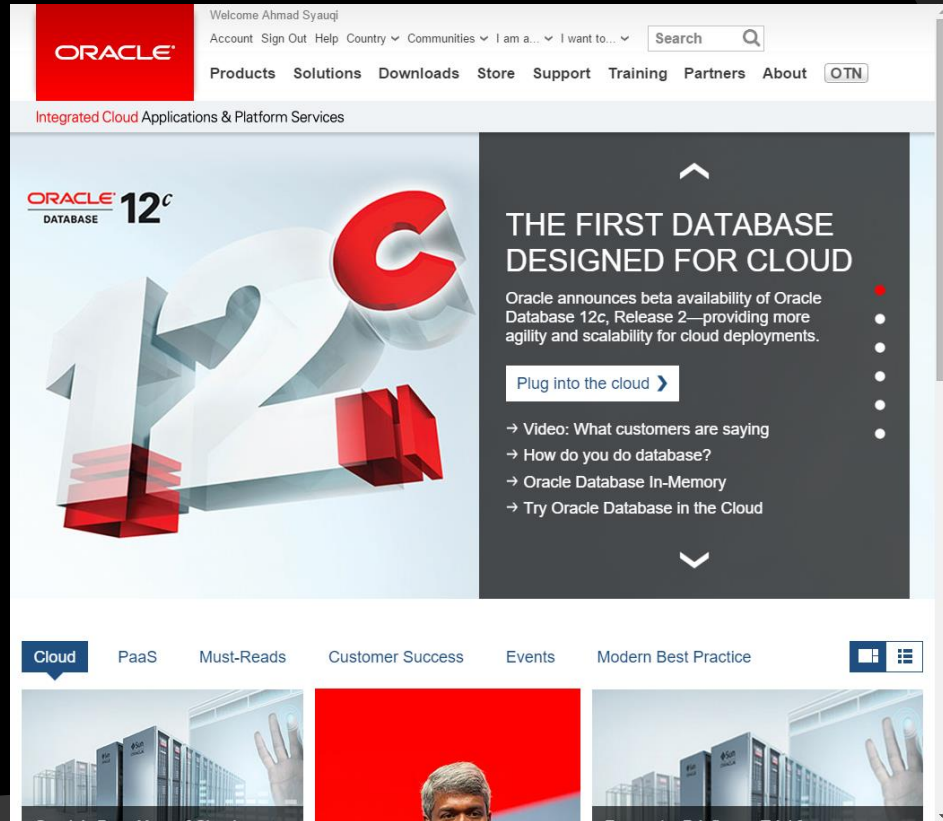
ORACLE

Welcome Ahmad Syauqi

Account Sign Out Help Country Communities I am a... I want to... Search

Products Solutions Downloads Store Support Training Partners About OTN

Integrated Cloud Applications & Platform Services

ORACLE DATABASE $12^c$

THE FIRST DATABASE DESIGNED FOR CLOUD

Oracle announces beta availability of Oracle Database 12c, Release 2—providing more agility and scalability for cloud deployments.

Plug into the cloud ❯

→ Video: What customers are saying

→ How do you do database?

→ Oracle Database In-Memory

→ Try Oracle Database in the Cloud

Cloud PaaS Must-Reads Customer Success Events Modern Best Practice